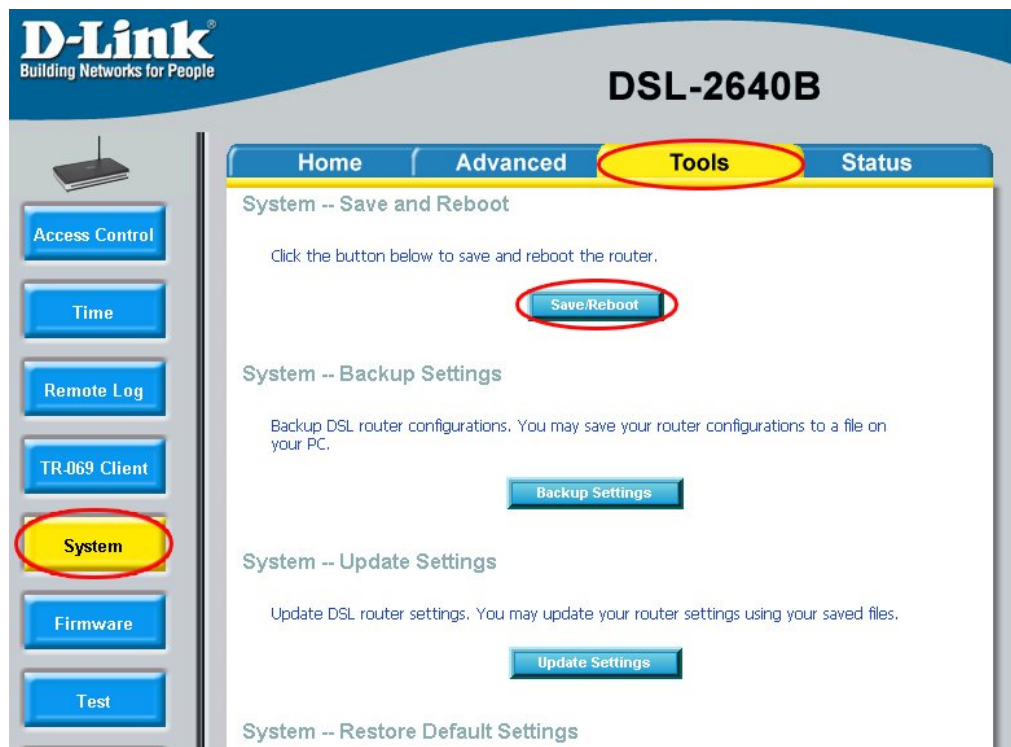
D-Link®
Building Networks for People

DSL-2640B

Home
Advanced
Tools
Status

Access Control
Time
Remote Log
TR-069 Client
System
Firmware
Test

System -- Save and Reboot

Click the button below to save and reboot the router.

Save/Reboot

System -- Backup Settings

Backup DSL router configurations. You may save your router configurations to a file on your PC.

Backup Settings

System -- Update Settings

Update DSL router settings. You may update your router settings using your saved files.

Update Settings

System -- Restore Default Settings